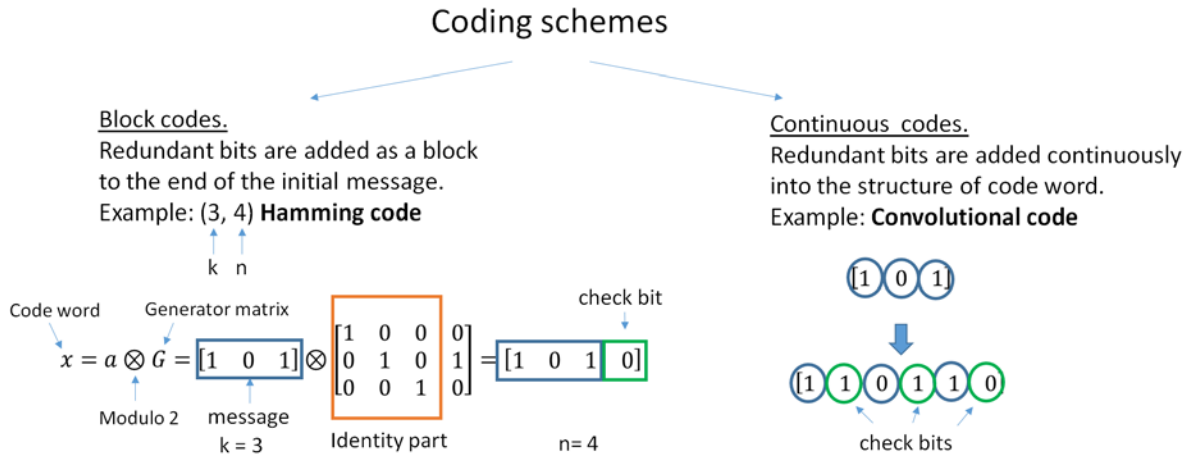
Coding schemes

Block codes.
Redundant bits are added as a block to the end of the initial message.
Example: (3, 4) **Hamming code**

k n

Code word
Generator matrix
check bit

$x = a \otimes G = \begin{bmatrix} 1 & 0 & 1 \end{bmatrix} \otimes \begin{bmatrix} 1 & 0 & 0 & 0 \\ 0 & 1 & 0 & 1 \\ 0 & 0 & 1 & 0 \end{bmatrix} = \begin{bmatrix} 1 & 0 & 1 & 0 \end{bmatrix}$

Modulo 2
message
k = 3
Identity part
n= 4

Continuous codes.
Redundant bits are added continuously into the structure of code word.
Example: **Convolutional code**

[1 0 1]

[1 1 0 1 1 0]

check bits